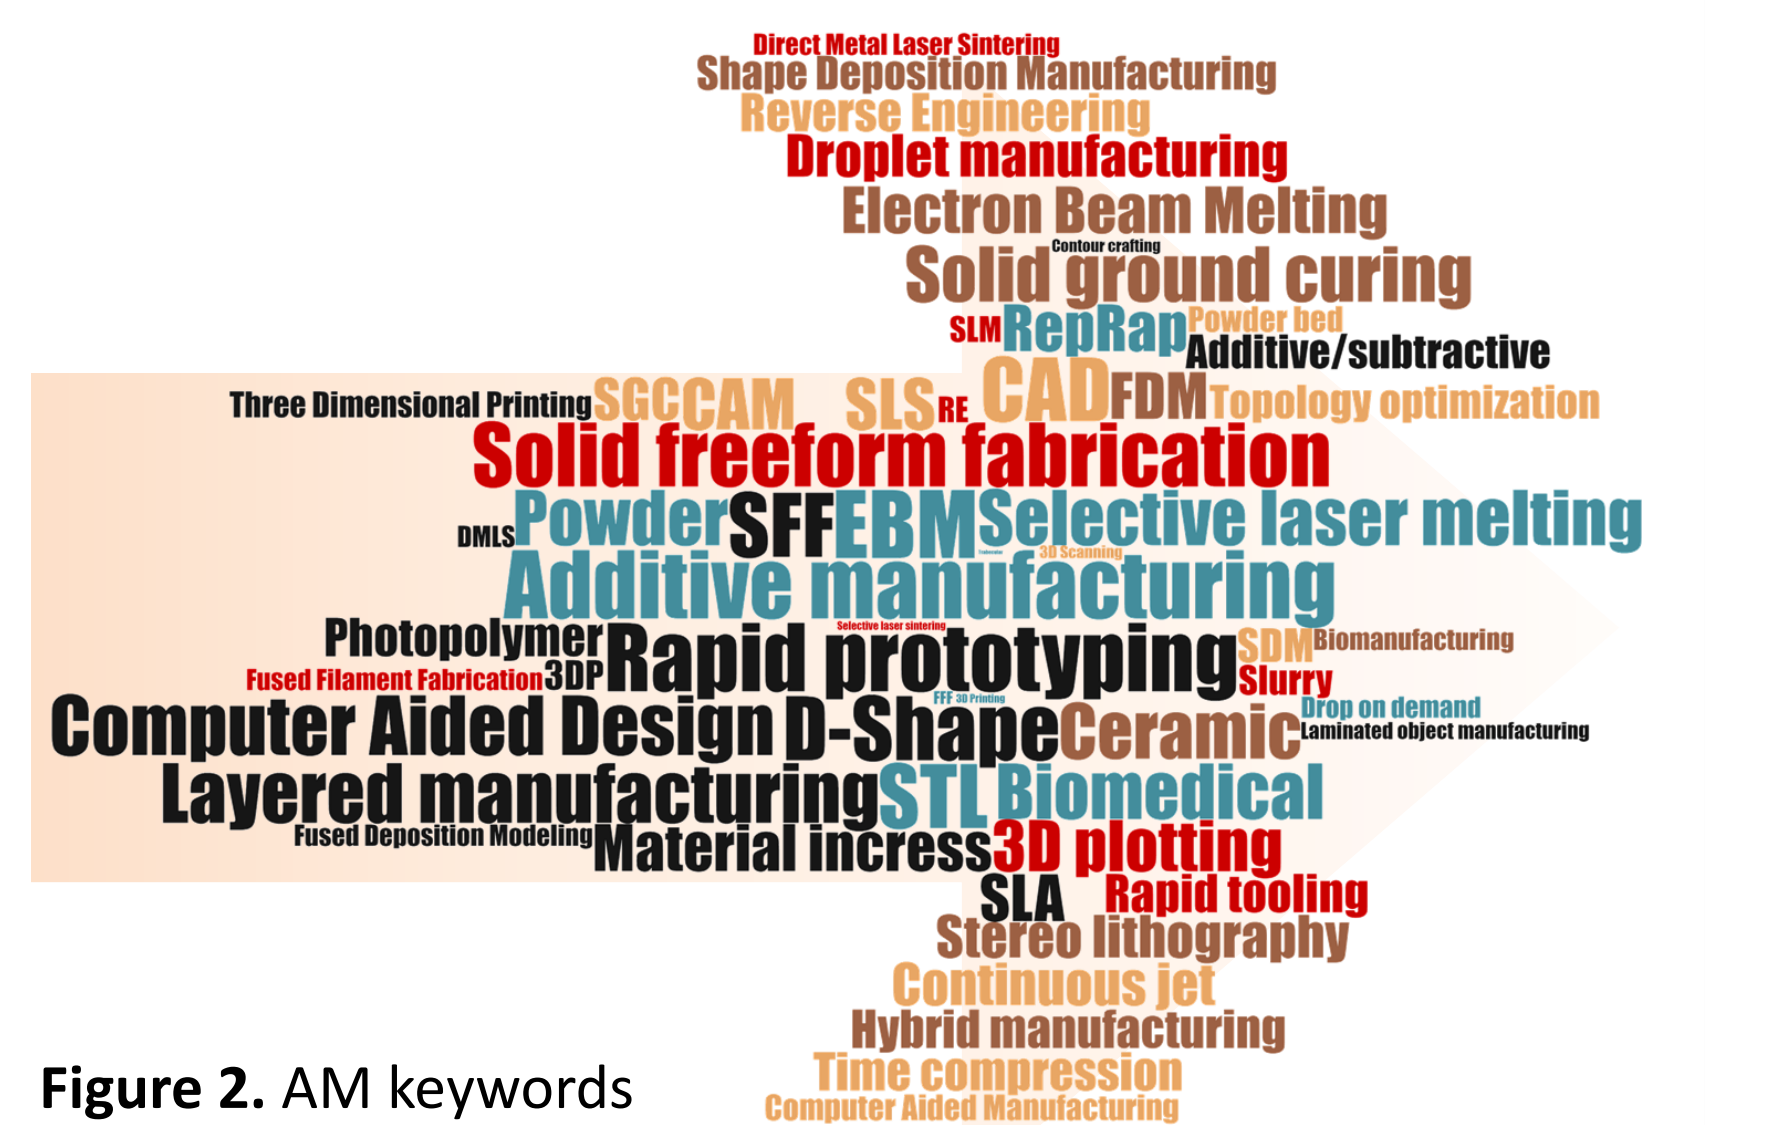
Direct Metal Laser Sintering
Shape Deposition Manufacturing
Reverse Engineering
Droplet manufacturing
Electron Beam Melting
Contour crafting
Solid ground curing
SLM RepRap Powder bed
Additive/subtractive
Three Dimensional Printing SGC CAM SLS RE CAD FDM Topology optimization
Solid freeform fabrication
DMLS Powder SFF EBM Selective laser melting
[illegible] 3D Scanning
Additive manufacturing
Photopolymer Selective laser sintering
Rapid prototyping SDM Biomanufacturing
Fused Filament Fabrication 3DP
Slurry
FFF 3D Printing
Drop on demand
Computer Aided Design D-Shape Ceramic
Laminated object manufacturing
Layered manufacturing STL Biomedical
Fused Deposition Modeling
Material incress 3D plotting
SLA Rapid tooling
Stereo lithography
Continuous jet
Hybrid manufacturing
Time compression
Computer Aided Manufacturing

Figure 2. AM keywords